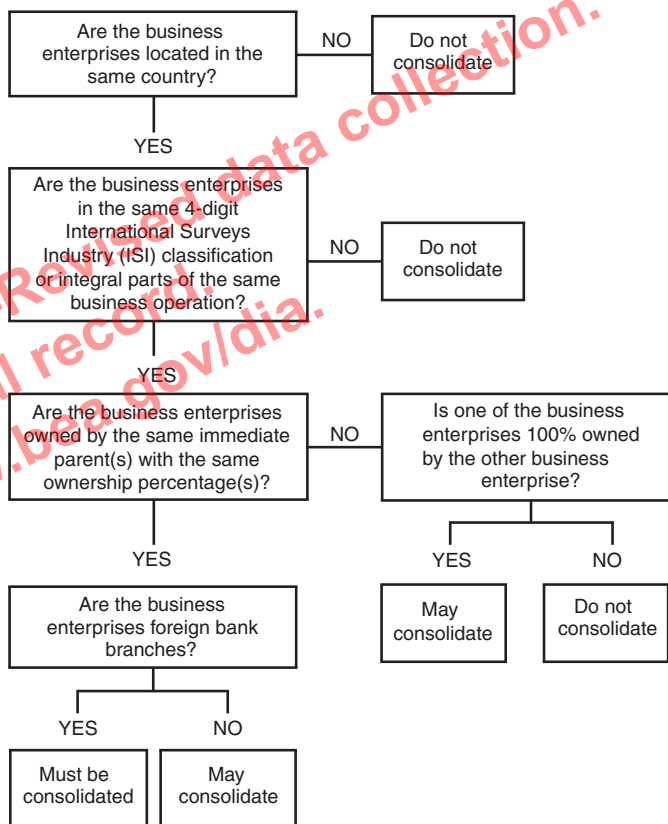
Are the business enterprises located in the same country?

NO

Do not consolidate

YES

Are the business enterprises in the same 4-digit International Surveys Industry (ISI) classification or integral parts of the same business operation?

NO

Do not consolidate

YES

Are the business enterprises owned by the same immediate parent(s) with the same ownership percentage(s)?

NO

Is one of the business enterprises 100% owned by the other business enterprise?

YES

NO

May consolidate

Do not consolidate

YES

Are the business enterprises foreign bank branches?

YES

NO

Must be consolidated

May consolidate

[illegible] Revised data collection. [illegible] record. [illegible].bea.gov/dia.